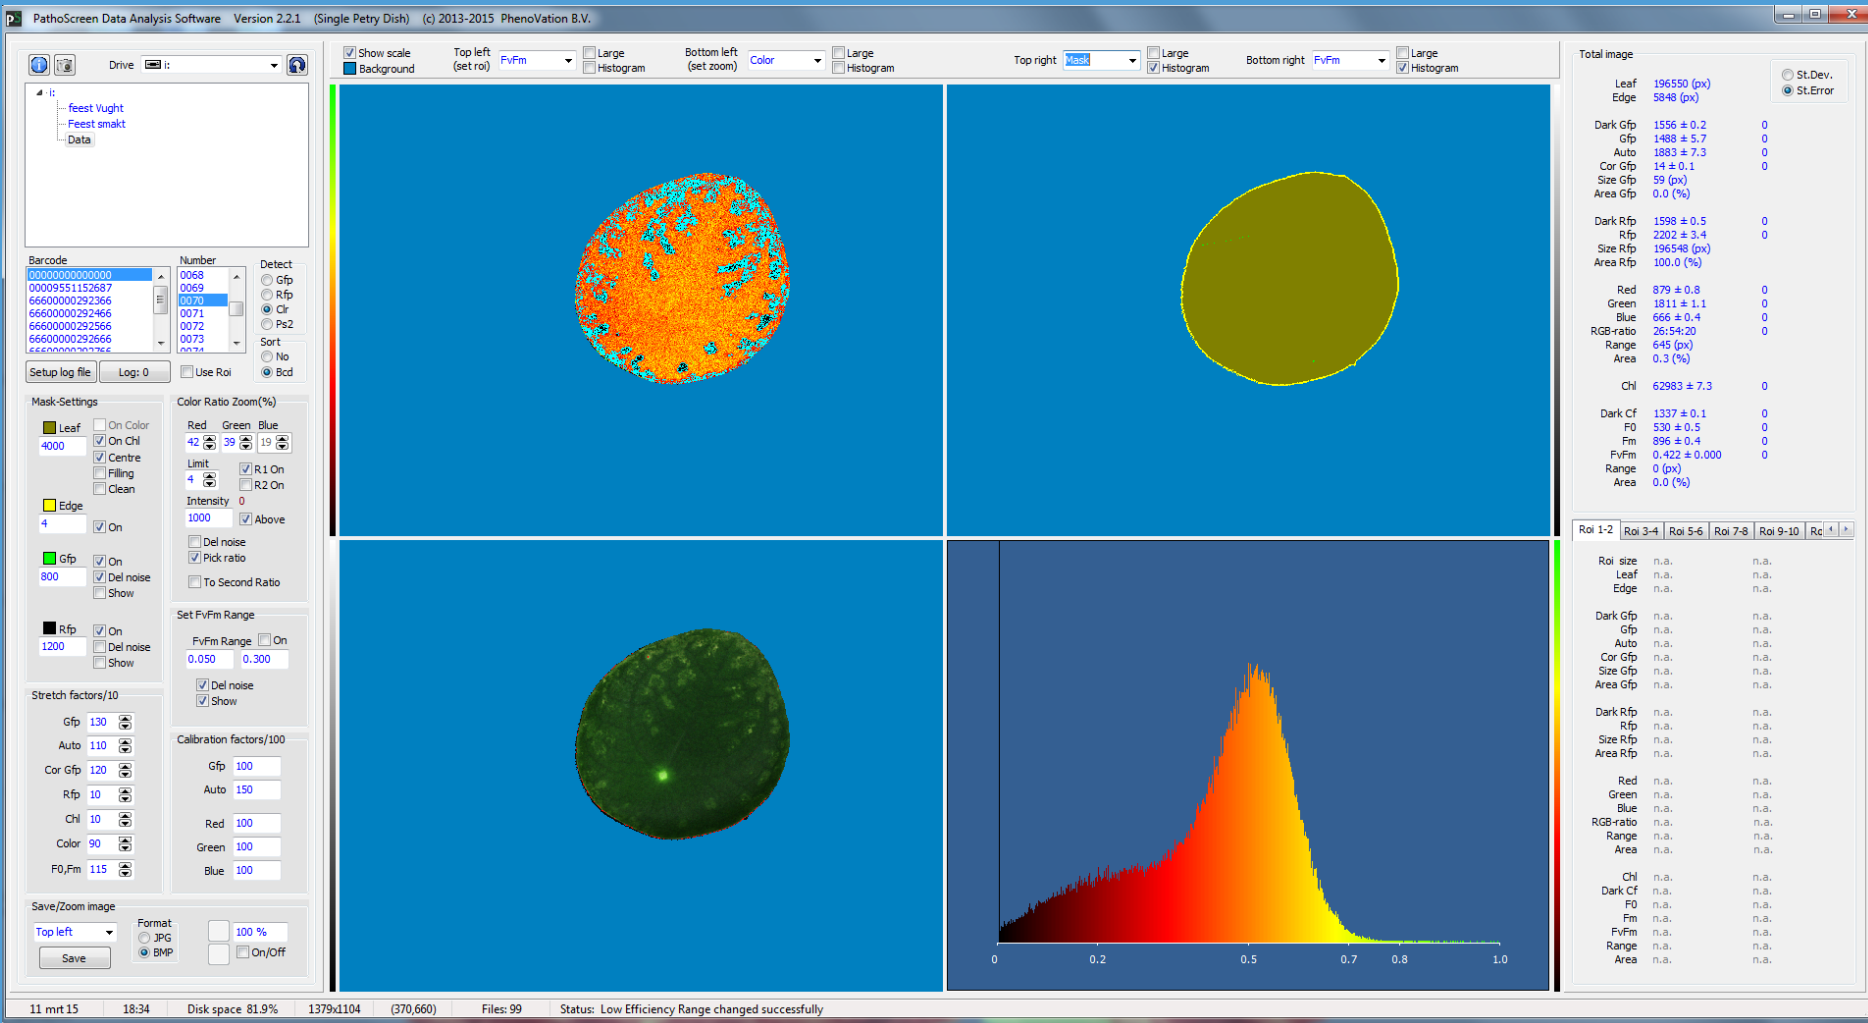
PathoScreen Data Analysis Software Version 2.2.1 (Single Petry Dish) (c) 2013-2015 PhenoVation B.V.

Drive i:

i:
feest Vught
Feest smakt
Data

Barcode
0000000000000
00009551152687
66600000292366
66600000292466
66600000292566
66600000292666

Number
0068
0069
0070
0071
0072
0073

Detect
Gfp
Rfp
Clr
Ps2
Sort
No
Bcd

Setup log file
Log: 0
Use Roi

Mask-Settings
Leaf 4000
On Color
On Chl
Centre
Filling
Clean
Edge 4
On
Gfp 800
On
Del noise
Show
Rfp 1200
On
Del noise
Show

Color Ratio Zoom(%)
Red Green Blue
42 39 19
Limit 4
R1 On
R2 On
Intensity 0
1000
Above
Del noise
Pick ratio
To Second Ratio

Set FvFm Range
FvFm Range On
0.050 0.300
Del noise
Show

Stretch factors/10
Gfp 130
Auto 110
Cor Gfp 120
Rfp 10
Chl 10
Color 90
F0,Fm 115

Calibration factors/100
Gfp 100
Auto 150
Red 100
Green 100
Blue 100

Save/Zoom image
Top left
Format
JPG
BMP
100 %
On/Off
Save

Show scale
Background
Top left (set roi) FvFm
Large
Histogram
Bottom left (set zoom) Color
Large
Histogram
Top right Mask
Large
Histogram
Bottom right FvFm
Large
Histogram

0 0.2 0.5 0.7 0.8 1.0

Total image
St.Dev.
St.Error
Leaf 196550 (px)
Edge 5848 (px)
Dark Gfp 1556 ± 0.2 0
Gfp 1488 ± 5.7 0
Auto 1883 ± 7.3 0
Cor Gfp 14 ± 0.1 0
Size Gfp 59 (px)
Area Gfp 0.0 (%)
Dark Rfp 1598 ± 0.5 0
Rfp 2202 ± 3.4 0
Size Rfp 196548 (px)
Area Rfp 100.0 (%)
Red 879 ± 0.8 0
Green 1811 ± 1.1 0
Blue 666 ± 0.4 0
RGB-ratio 26:54:20 0
Range 645 (px)
Area 0.3 (%)
Chl 62983 ± 7.3 0
Dark Cf 1337 ± 0.1 0
F0 530 ± 0.5 0
Fm 896 ± 0.4 0
FvFm 0.422 ± 0.000 0
Range 0 (px)
Area 0.0 (%)

Roi 1-2 Roi 3-4 Roi 5-6 Roi 7-8 Roi 9-10 Ro

Roi size n.a. n.a.
Leaf n.a. n.a.
Edge n.a. n.a.
Dark Gfp n.a. n.a.
Gfp n.a. n.a.
Auto n.a. n.a.
Cor Gfp n.a. n.a.
Size Gfp n.a. n.a.
Area Gfp n.a. n.a.
Dark Rfp n.a. n.a.
Rfp n.a. n.a.
Size Rfp n.a. n.a.
Area Rfp n.a. n.a.
Red n.a. n.a.
Green n.a. n.a.
Blue n.a. n.a.
RGB-ratio n.a. n.a.
Range n.a. n.a.
Area n.a. n.a.
Chl n.a. n.a.
Dark Cf n.a. n.a.
F0 n.a. n.a.
Fm n.a. n.a.
FvFm n.a. n.a.
Range n.a. n.a.
Area n.a. n.a.

11 mrt 15 18:34 Disk space 81.9% 1379x1104 (370,660) Files: 99 Status: Low Efficiency Range changed successfully